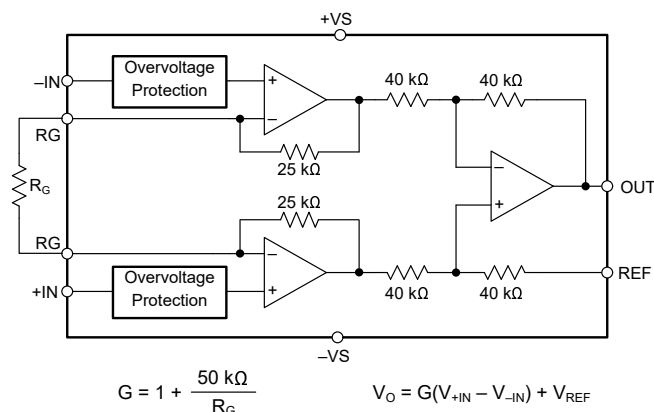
+VS

–IN

Overvoltage Protection

+

–

40 kΩ

40 kΩ

RG

25 kΩ

$R_G$

–

+

OUT

RG

25 kΩ

–

+

+IN

Overvoltage Protection

40 kΩ

40 kΩ

REF

–VS

$G = 1 + \frac{50\ k\Omega}{R_G}$

$V_O = G(V_{+IN} – V_{–IN}) + V_{REF}$